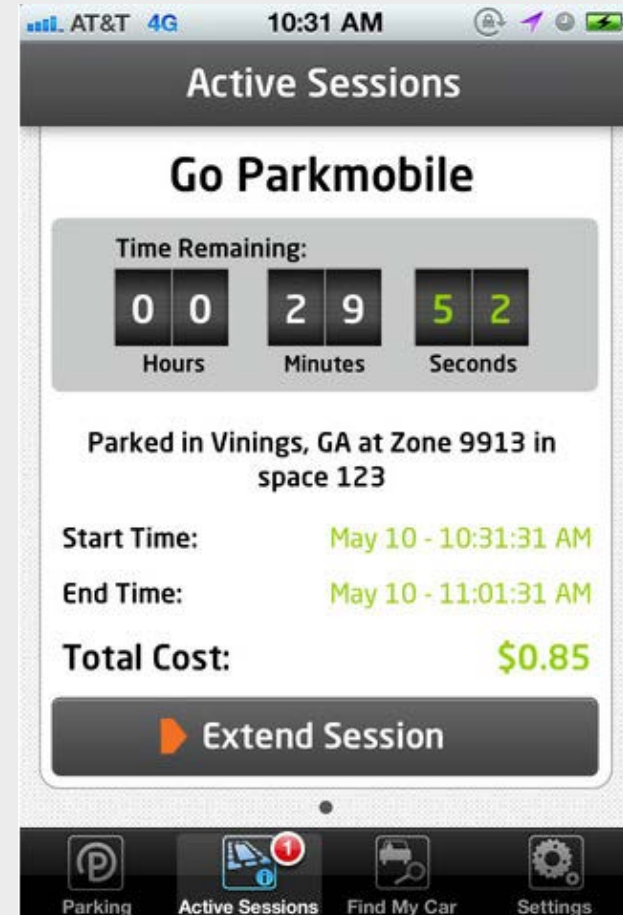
AT&T 4G 10:31 AM

Active Sessions

Go Parkmobile

Time Remaining:

0 0 2 9 5 2

Hours Minutes Seconds

Parked in Vinings, GA at Zone 9913 in space 123

Start Time: May 10 - 10:31:31 AM

End Time: May 10 - 11:01:31 AM

Total Cost: $0.85

Extend Session

1

Parking Active Sessions Find My Car Settings